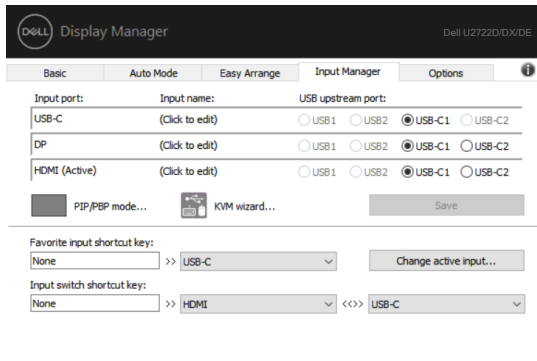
DELL Display Manager

Dell U2722D/DX/DE

Basic | Auto Mode | Easy Arrange | Input Manager | Options

Input port: | Input name: | USB upstream port:

| Input port | Input name | USB upstream port | | | |
|---|---|---|---|---|---|
| USB-C | (Click to edit) | USB1 | USB2 | USB-C1 | USB-C2 |
| DP | (Click to edit) | USB1 | USB2 | USB-C1 | USB-C2 |
| HDMI (Active) | (Click to edit) | USB1 | USB2 | USB-C1 | USB-C2 |

PIP/PBP mode...

KVM wizard...

Save

Favorite input shortcut key:

None >> USB-C

Change active input...

Input switch shortcut key:

None >> HDMI <<>> USB-C